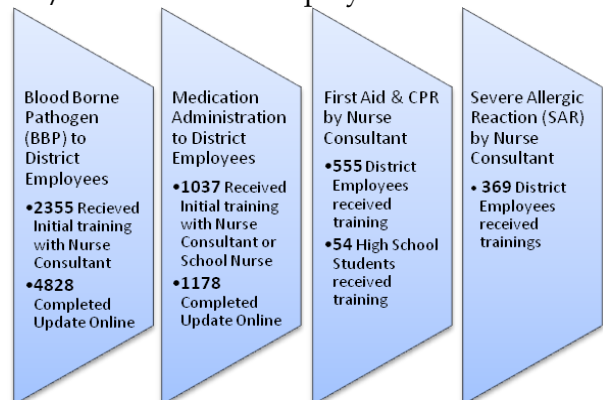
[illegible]

Blood Borne Pathogen (BBP) to District Employees

•2355 Recieved Initial training with Nurse Consultant

•4828 Completed Update Online

Medication Administration to District Employees

•1037 Received Initial training with Nurse Consultant or School Nurse

•1178 Completed Update Online

First Aid & CPR by Nurse Consultant

•555 District Employees received training

•54 High School Students received training

Severe Allergic Reaction (SAR) by Nurse Consultant

• 369 District Employees received trainings